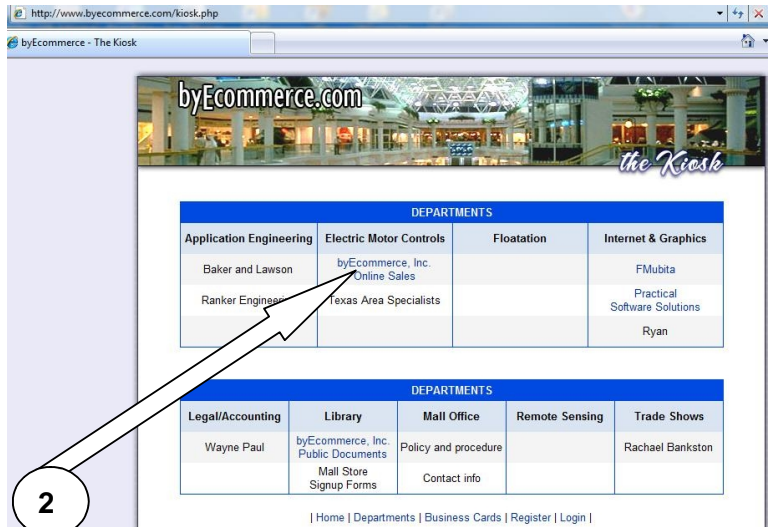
http://www.byecommerce.com/kiosk.php

byEcommerce - The Kiosk

byEcommerce.com

the Kiosk

| DEPARTMENTS | | | |
|---|---|---|---|
| Application Engineering | Electric Motor Controls | Floatation | Internet & Graphics |
| Baker and Lawson | byEcommerce, Inc. Online Sales | | FMubita |
| Ranker Engineer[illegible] | Texas Area Specialists | | Practical Software Solutions |
| | | | Ryan |

| DEPARTMENTS | | | | |
|---|---|---|---|---|
| Legal/Accounting | Library | Mall Office | Remote Sensing | Trade Shows |
| Wayne Paul | byEcommerce, Inc. Public Documents | Policy and procedure | | Rachael Bankston |
| | Mall Store Signup Forms | Contact info | | |

| Home | Departments | Business Cards | Register | Login |

2